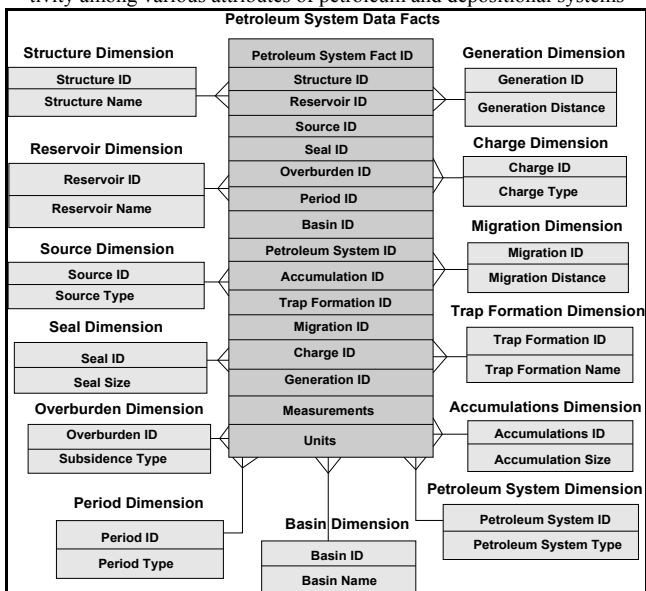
tivity among various attributes of petroleum and depositional systems

Petroleum System Data Facts

Petroleum System Fact ID
Structure ID
Reservoir ID
Source ID
Seal ID
Overburden ID
Period ID
Basin ID
Petroleum System ID
Accumulation ID
Trap Formation ID
Migration ID
Charge ID
Generation ID
Measurements
Units

Structure Dimension
Structure ID
Structure Name

Reservoir Dimension
Reservoir ID
Reservoir Name

Source Dimension
Source ID
Source Type

Seal Dimension
Seal ID
Seal Size

Overburden Dimension
Overburden ID
Subsidence Type

Period Dimension
Period ID
Period Type

Basin Dimension
Basin ID
Basin Name

Generation Dimension
Generation ID
Generation Distance

Charge Dimension
Charge ID
Charge Type

Migration Dimension
Migration ID
Migration Distance

Trap Formation Dimension
Trap Formation ID
Trap Formation Name

Accumulations Dimension
Accumulations ID
Accumulation Size

Petroleum System Dimension
Petroleum System ID
Petroleum System Type